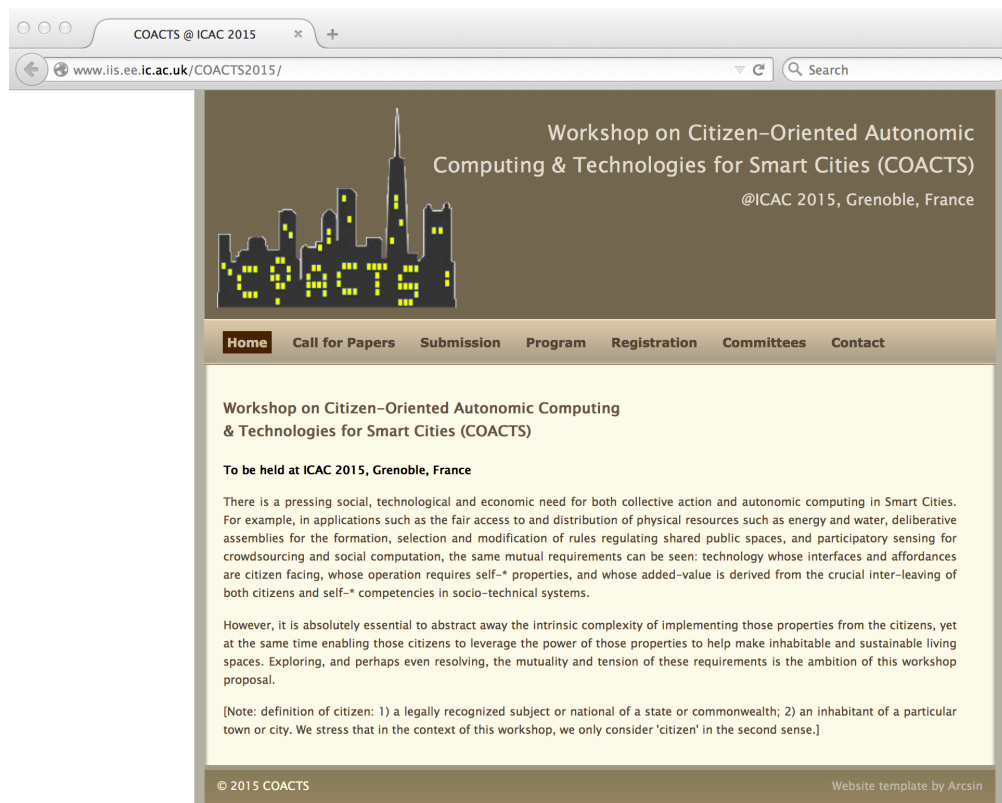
COACTS @ ICAC 2015 ×

www.iis.ee.ic.ac.uk/COACTS2015/

Search

Workshop on Citizen-Oriented Autonomic Computing & Technologies for Smart Cities (COACTS)
@ICAC 2015, Grenoble, France

Home Call for Papers Submission Program Registration Committees Contact

Workshop on Citizen-Oriented Autonomic Computing & Technologies for Smart Cities (COACTS)

To be held at ICAC 2015, Grenoble, France

There is a pressing social, technological and economic need for both collective action and autonomic computing in Smart Cities. For example, in applications such as the fair access to and distribution of physical resources such as energy and water, deliberative assemblies for the formation, selection and modification of rules regulating shared public spaces, and participatory sensing for crowdsourcing and social computation, the same mutual requirements can be seen: technology whose interfaces and affordances are citizen facing, whose operation requires self-* properties, and whose added-value is derived from the crucial inter-leaving of both citizens and self-* competencies in socio-technical systems.

However, it is absolutely essential to abstract away the intrinsic complexity of implementing those properties from the citizens, yet at the same time enabling those citizens to leverage the power of those properties to help make inhabitable and sustainable living spaces. Exploring, and perhaps even resolving, the mutuality and tension of these requirements is the ambition of this workshop proposal.

[Note: definition of citizen: 1) a legally recognized subject or national of a state or commonwealth; 2) an inhabitant of a particular town or city. We stress that in the context of this workshop, we only consider 'citizen' in the second sense.]

© 2015 COACTS

Website template by Arcsin